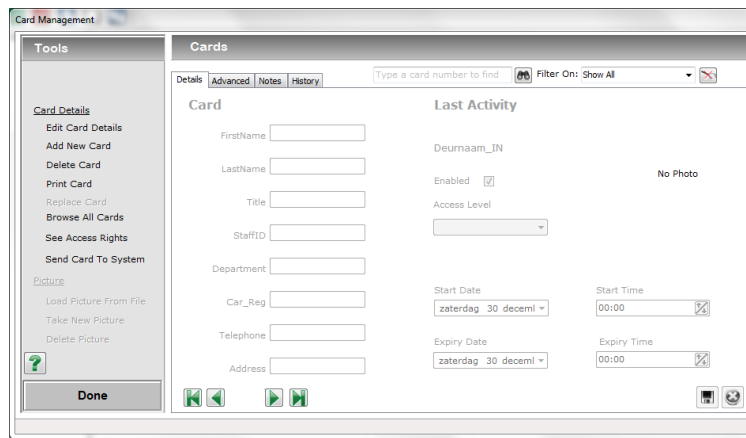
Card Management

Tools

Card Details
Edit Card Details
Add New Card
Delete Card
Print Card
Replace Card
Browse All Cards
See Access Rights
Send Card To System
Picture
Load Picture From File
Take New Picture
Delete Picture

?

Done

Cards

Details Advanced Notes History

Type a card number to find

Filter On: Show All

Card

FirstName
LastName
Title
StaffID
Department
Car_Reg
Telephone
Address

Last Activity

Deurnaam_IN

Enabled

No Photo

Access Level

Start Date
zaterdag 30 deceml

Start Time
00:00

Expiry Date
zaterdag 30 deceml

Expiry Time
00:00